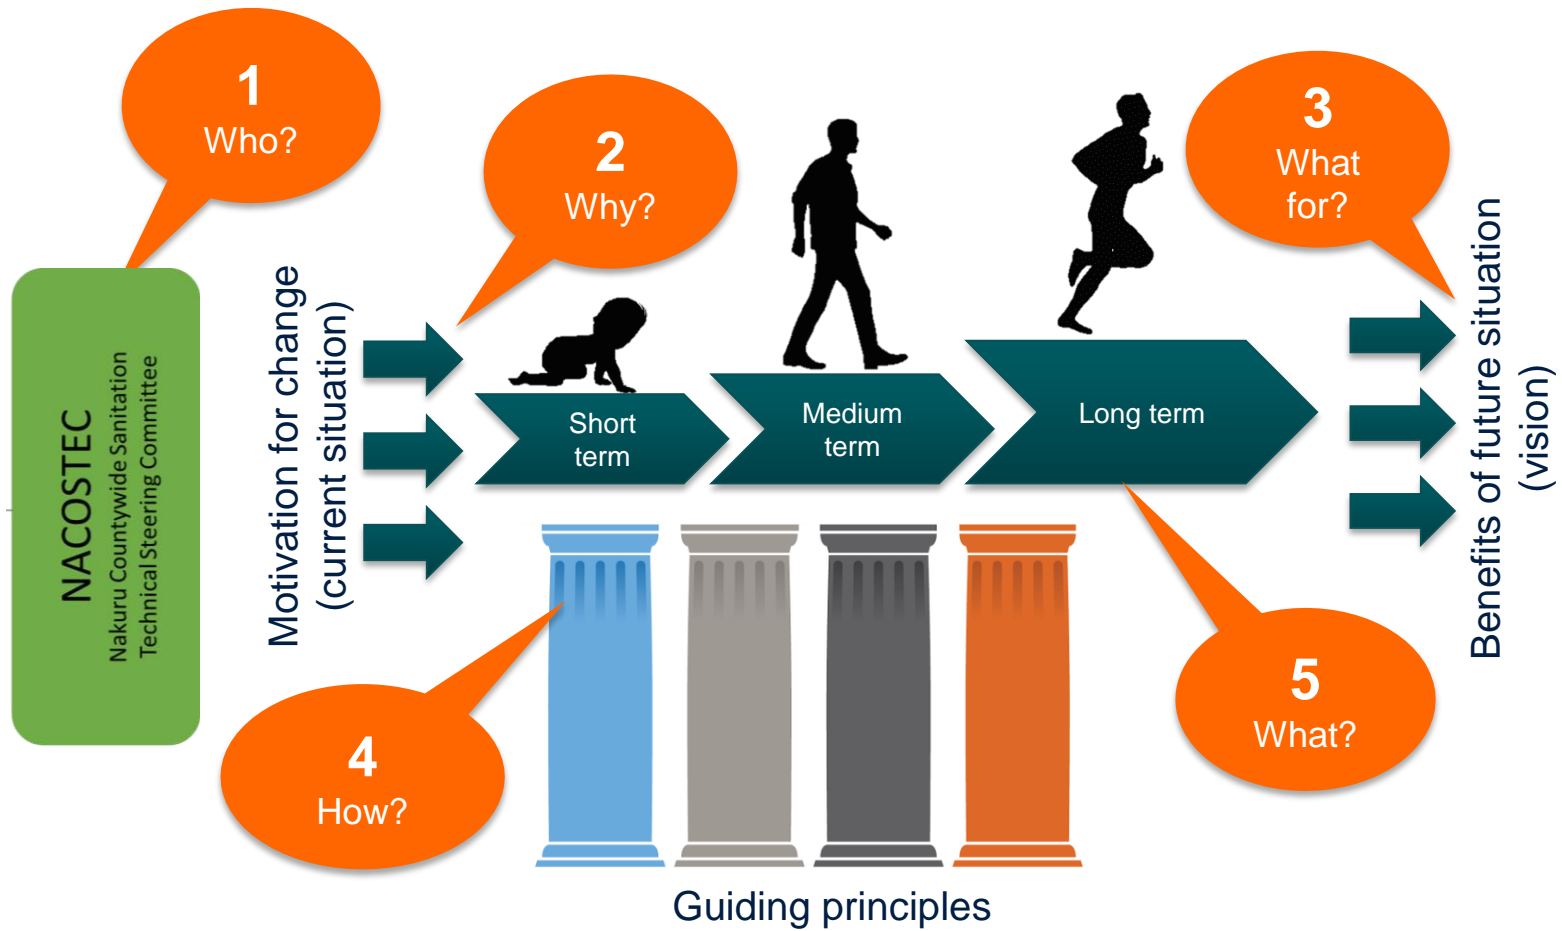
1
Who?

NACOSTEC
Nakuru Countywide Sanitation Technical Steering Committee

2
Why?

Motivation for change (current situation)

Short term

Medium term

Long term

3
What for?

Benefits of future situation (vision)

4
How?

5
What?

Guiding principles